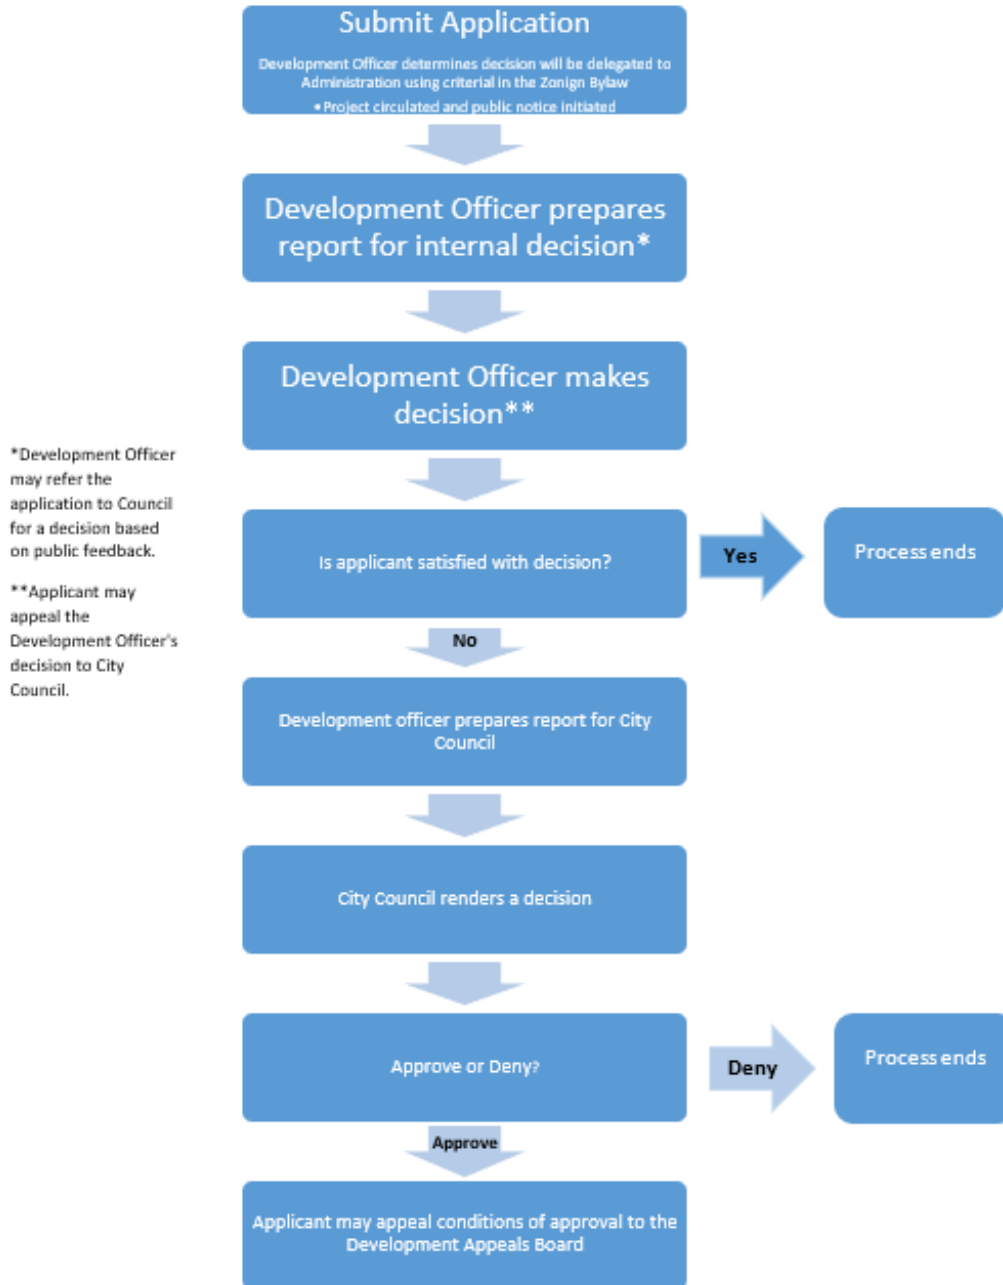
Submit Application

Development Officer determines decision will be delegated to Administration using criterial in the Zonign Bylaw

• Project circulated and public notice initiated

Development Officer prepares report for internal decision*

Development Officer makes decision**

*Development Officer may refer the application to Council for a decision based on public feedback.

**Applicant may appeal the Development Officer's decision to City Council.

Is applicant satisfied with decision?

Yes

Process ends

No

Development officer prepares report for City Council

City Council renders a decision

Approve or Deny?

Deny

Process ends

Approve

Applicant may appeal conditions of approval to the Development Appeals Board